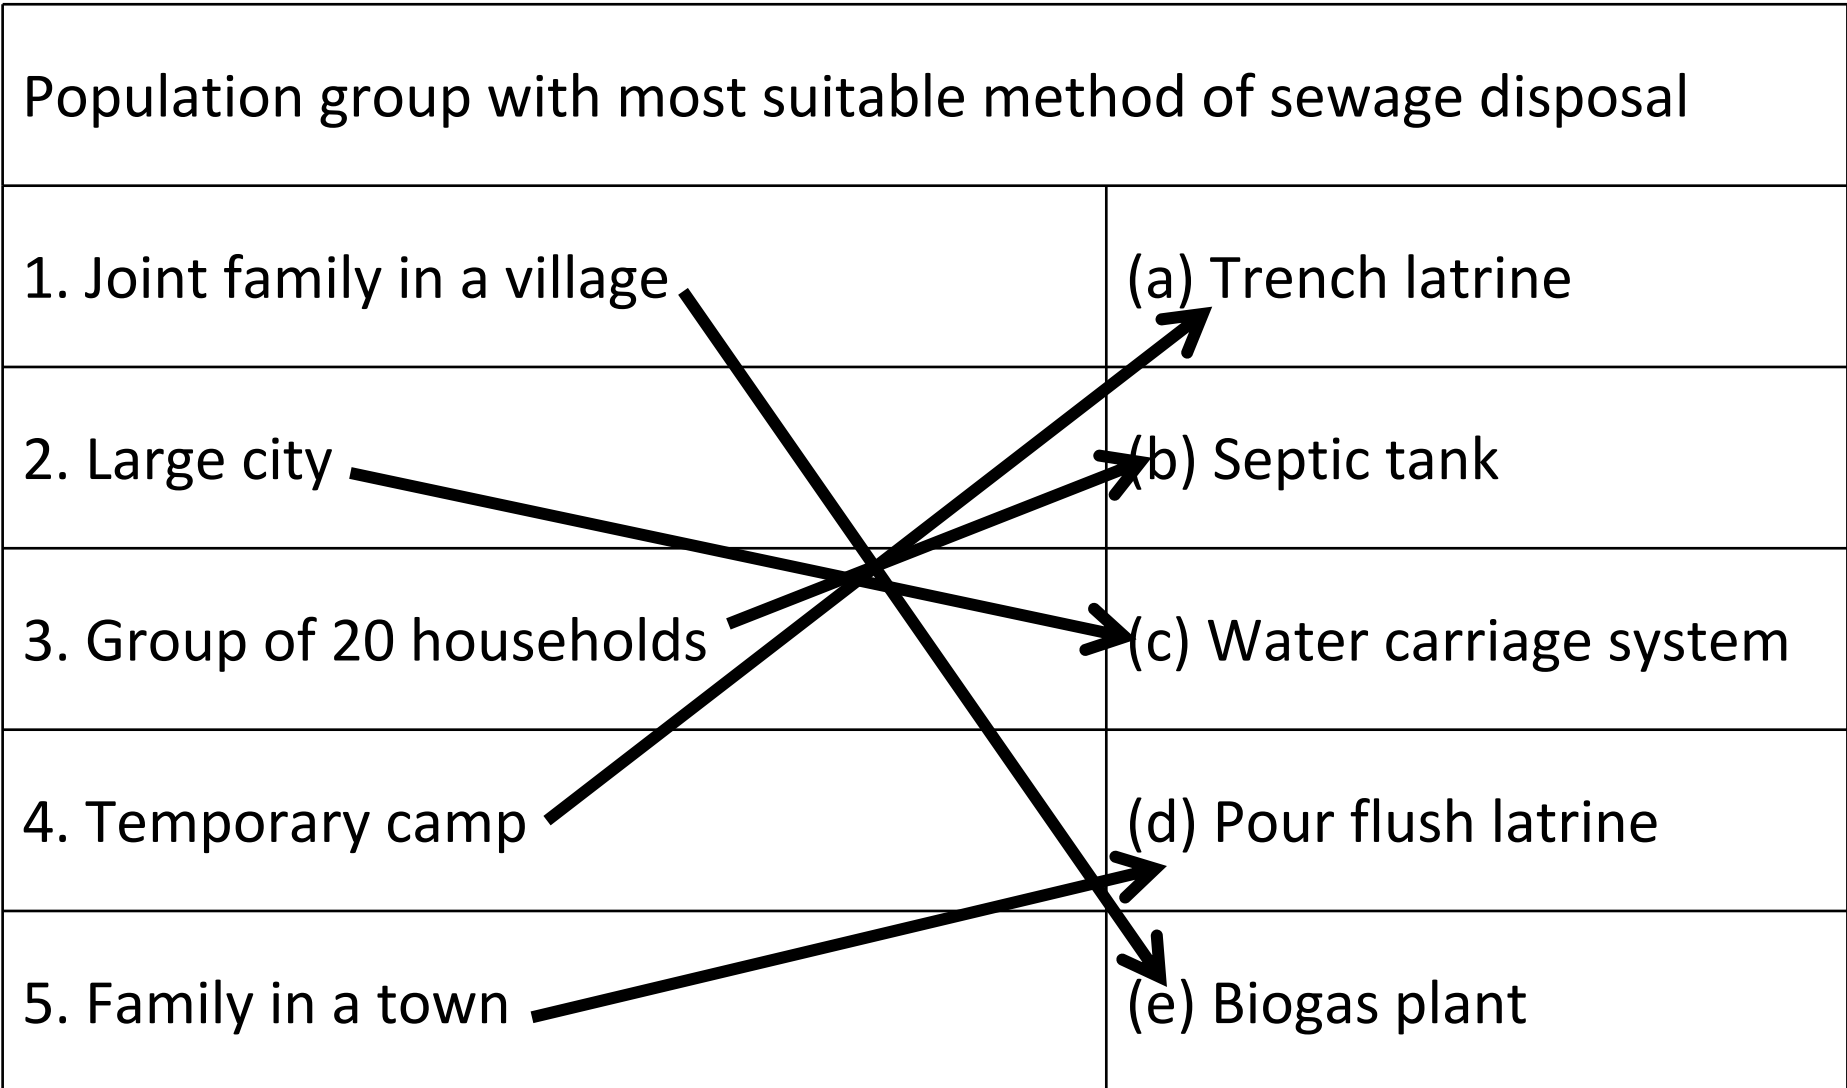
| Population group with most suitable method of sewage disposal | |
|---|---|
| 1. Joint family in a village | (a) Trench latrine |
| 2. Large city | (b) Septic tank |
| 3. Group of 20 households | (c) Water carriage system |
| 4. Temporary camp | (d) Pour flush latrine |
| 5. Family in a town | (e) Biogas plant |